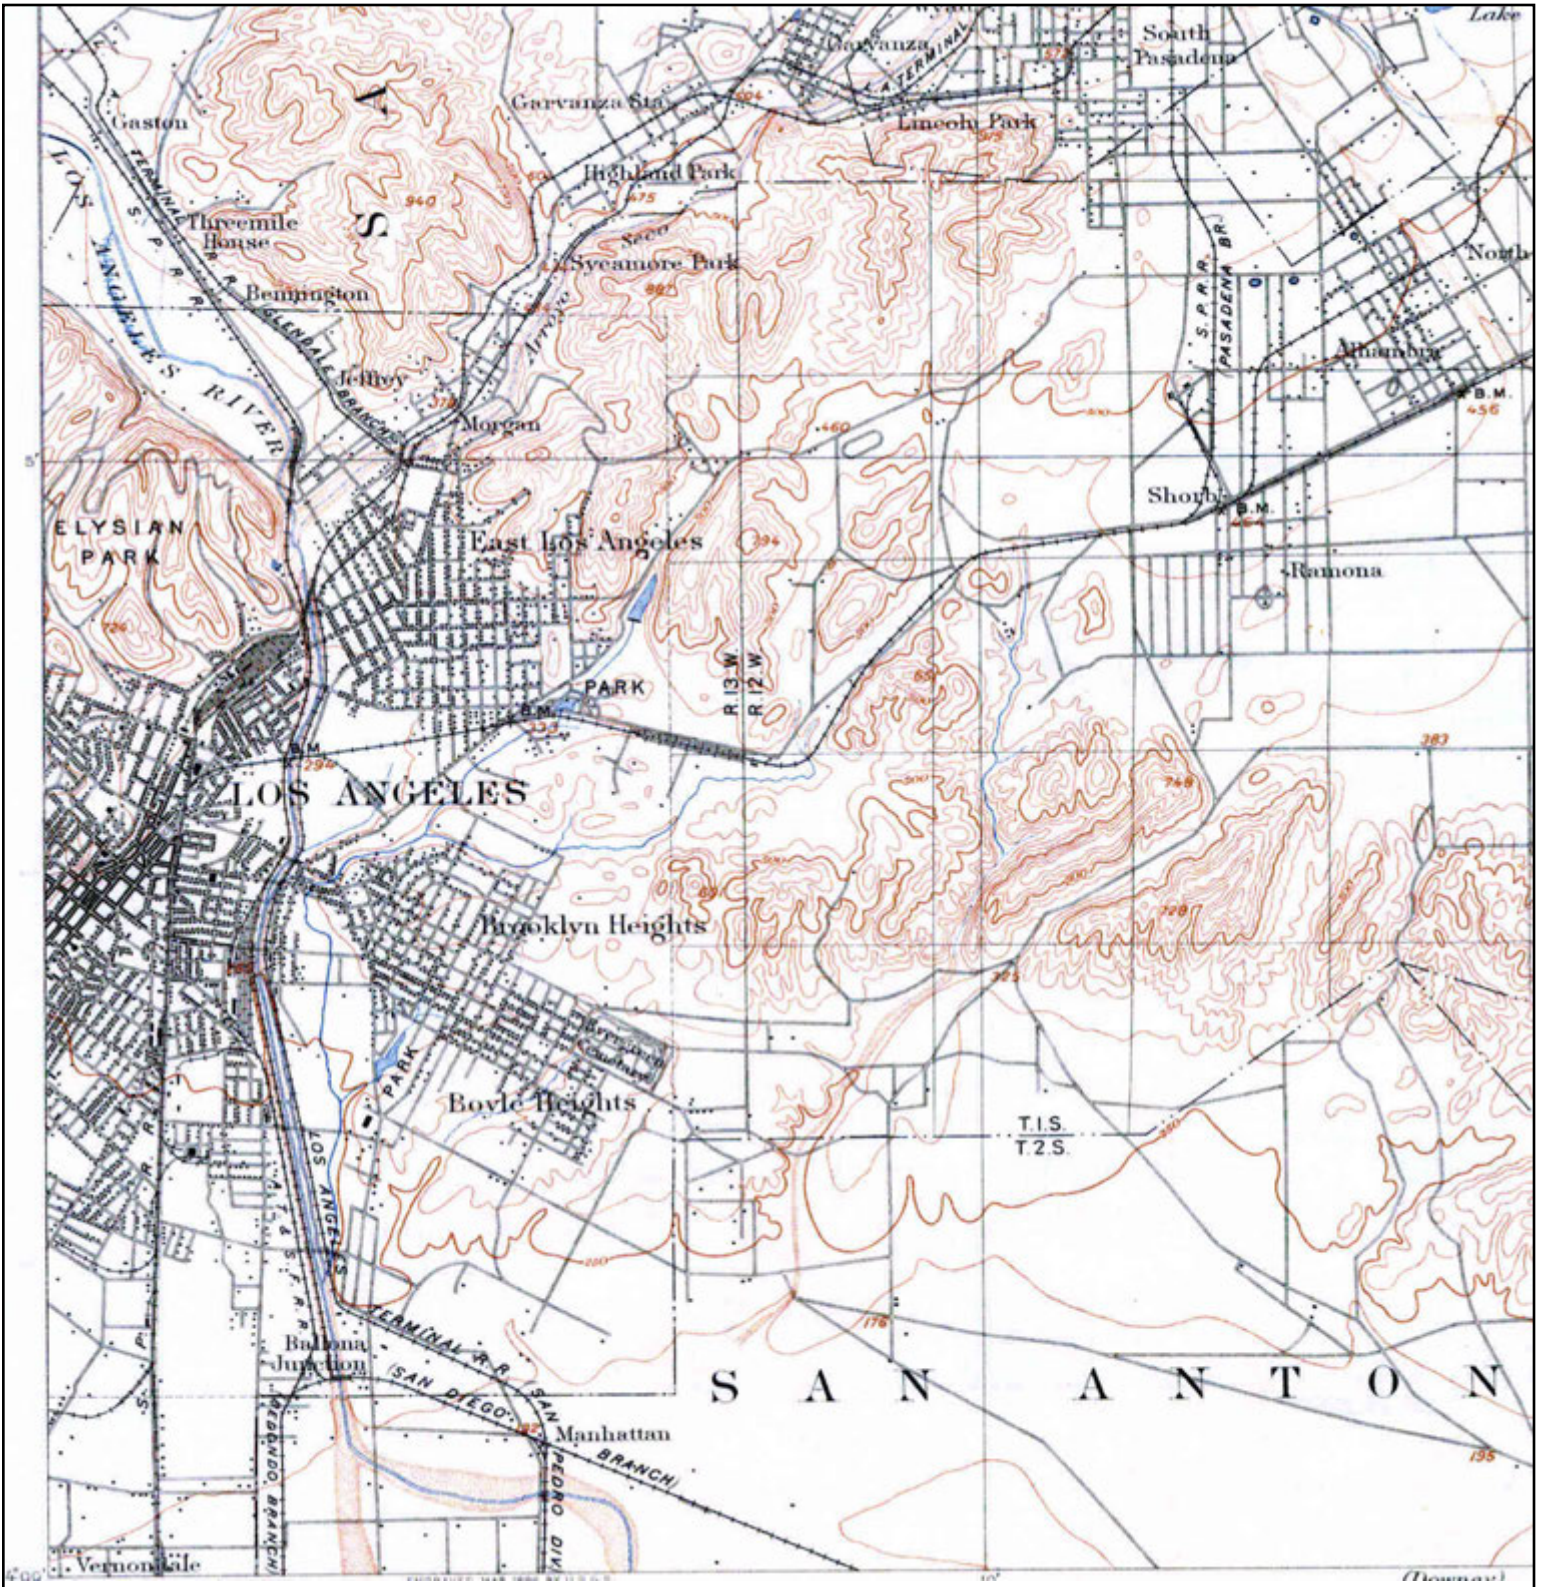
Lake
South Pasadena
Garvanza
L.A. TERMINAL
Garvanza Sta.
Lincoln Park
Gaston
LOS
A
S
940
Highland Park
475
TERMINAL
S. P. R. R.
Threemile House
Syeamore Park
Arroyo Seco
S.P.R.R.
PASADENA BR.
North
ANGELES RIVER
Bennington
GLENDALE BRANCH
Jeffrey
Alhambra
B.M. 456
Morgan
460
ELYSIAN PARK
East Los Angeles
Shorb
B.M. 464
Ramona
PARK
B.M.
R.13 W.
R.12 W.
B.M. 294
LOS ANGELES
383
748
Brooklyn Heights
728
PARK
Boyle Heights
T.1 S.
T.2 S.
LOS ANGELES
A.T. & S.F. R.R.
S.P. R.R.
TERMINAL R.R.
Ballona Junction
SAN DIEGO
SAN PEDRO DIV.
Manhattan
BRANCH
SAN ANTON
176
195
REDONDO BRANCH
Vernondale
(Downey)